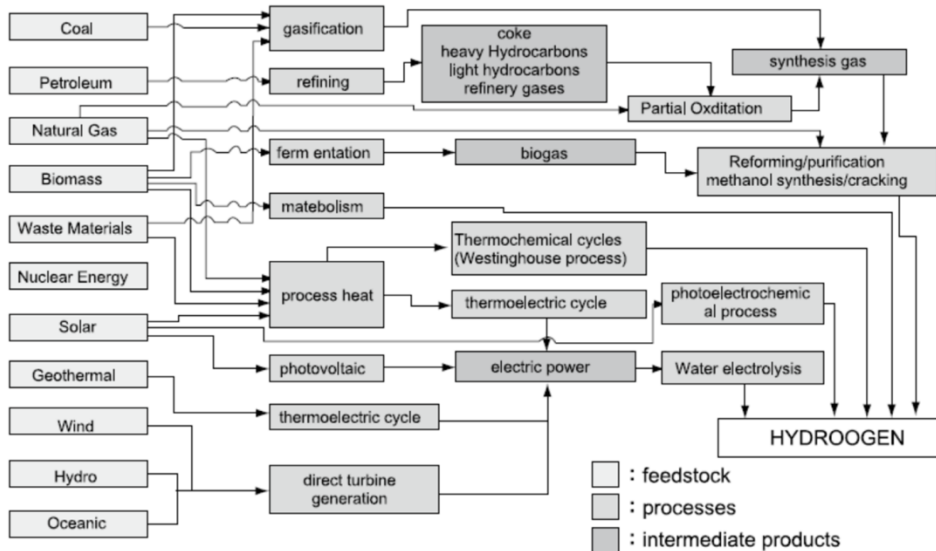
Coal

Petroleum

Natural Gas

Biomass

Waste Materials

Nuclear Energy

Solar

Geothermal

Wind

Hydro

Oceanic

gasification

refining

ferm entation

matebolism

process heat

photovoltaic

thermoelectric cycle

direct turbine generation

coke
heavy Hydrocarbons
light hydrocarbons
refinery gases

biogas

Thermochemical cycles
(Westinghouse process)

thermoelectric cycle

electric power

synthesis gas

Partial Oxditation

Reforming/purification
methanol synthesis/cracking

photoelectrochemic al process

Water electrolysis

HYDROOGEN

: feedstock

: processes

: intermediate products